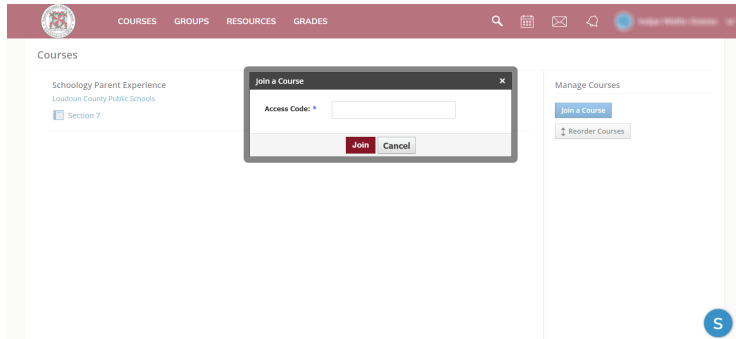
COURSES GROUPS RESOURCES GRADES

Courses

Schoology Parent Experience
Loudoun County Public Schools
Section 7

Join a Course ×
Access Code: *
Join Cancel

Manage Courses
Join a Course
Reorder Courses

S